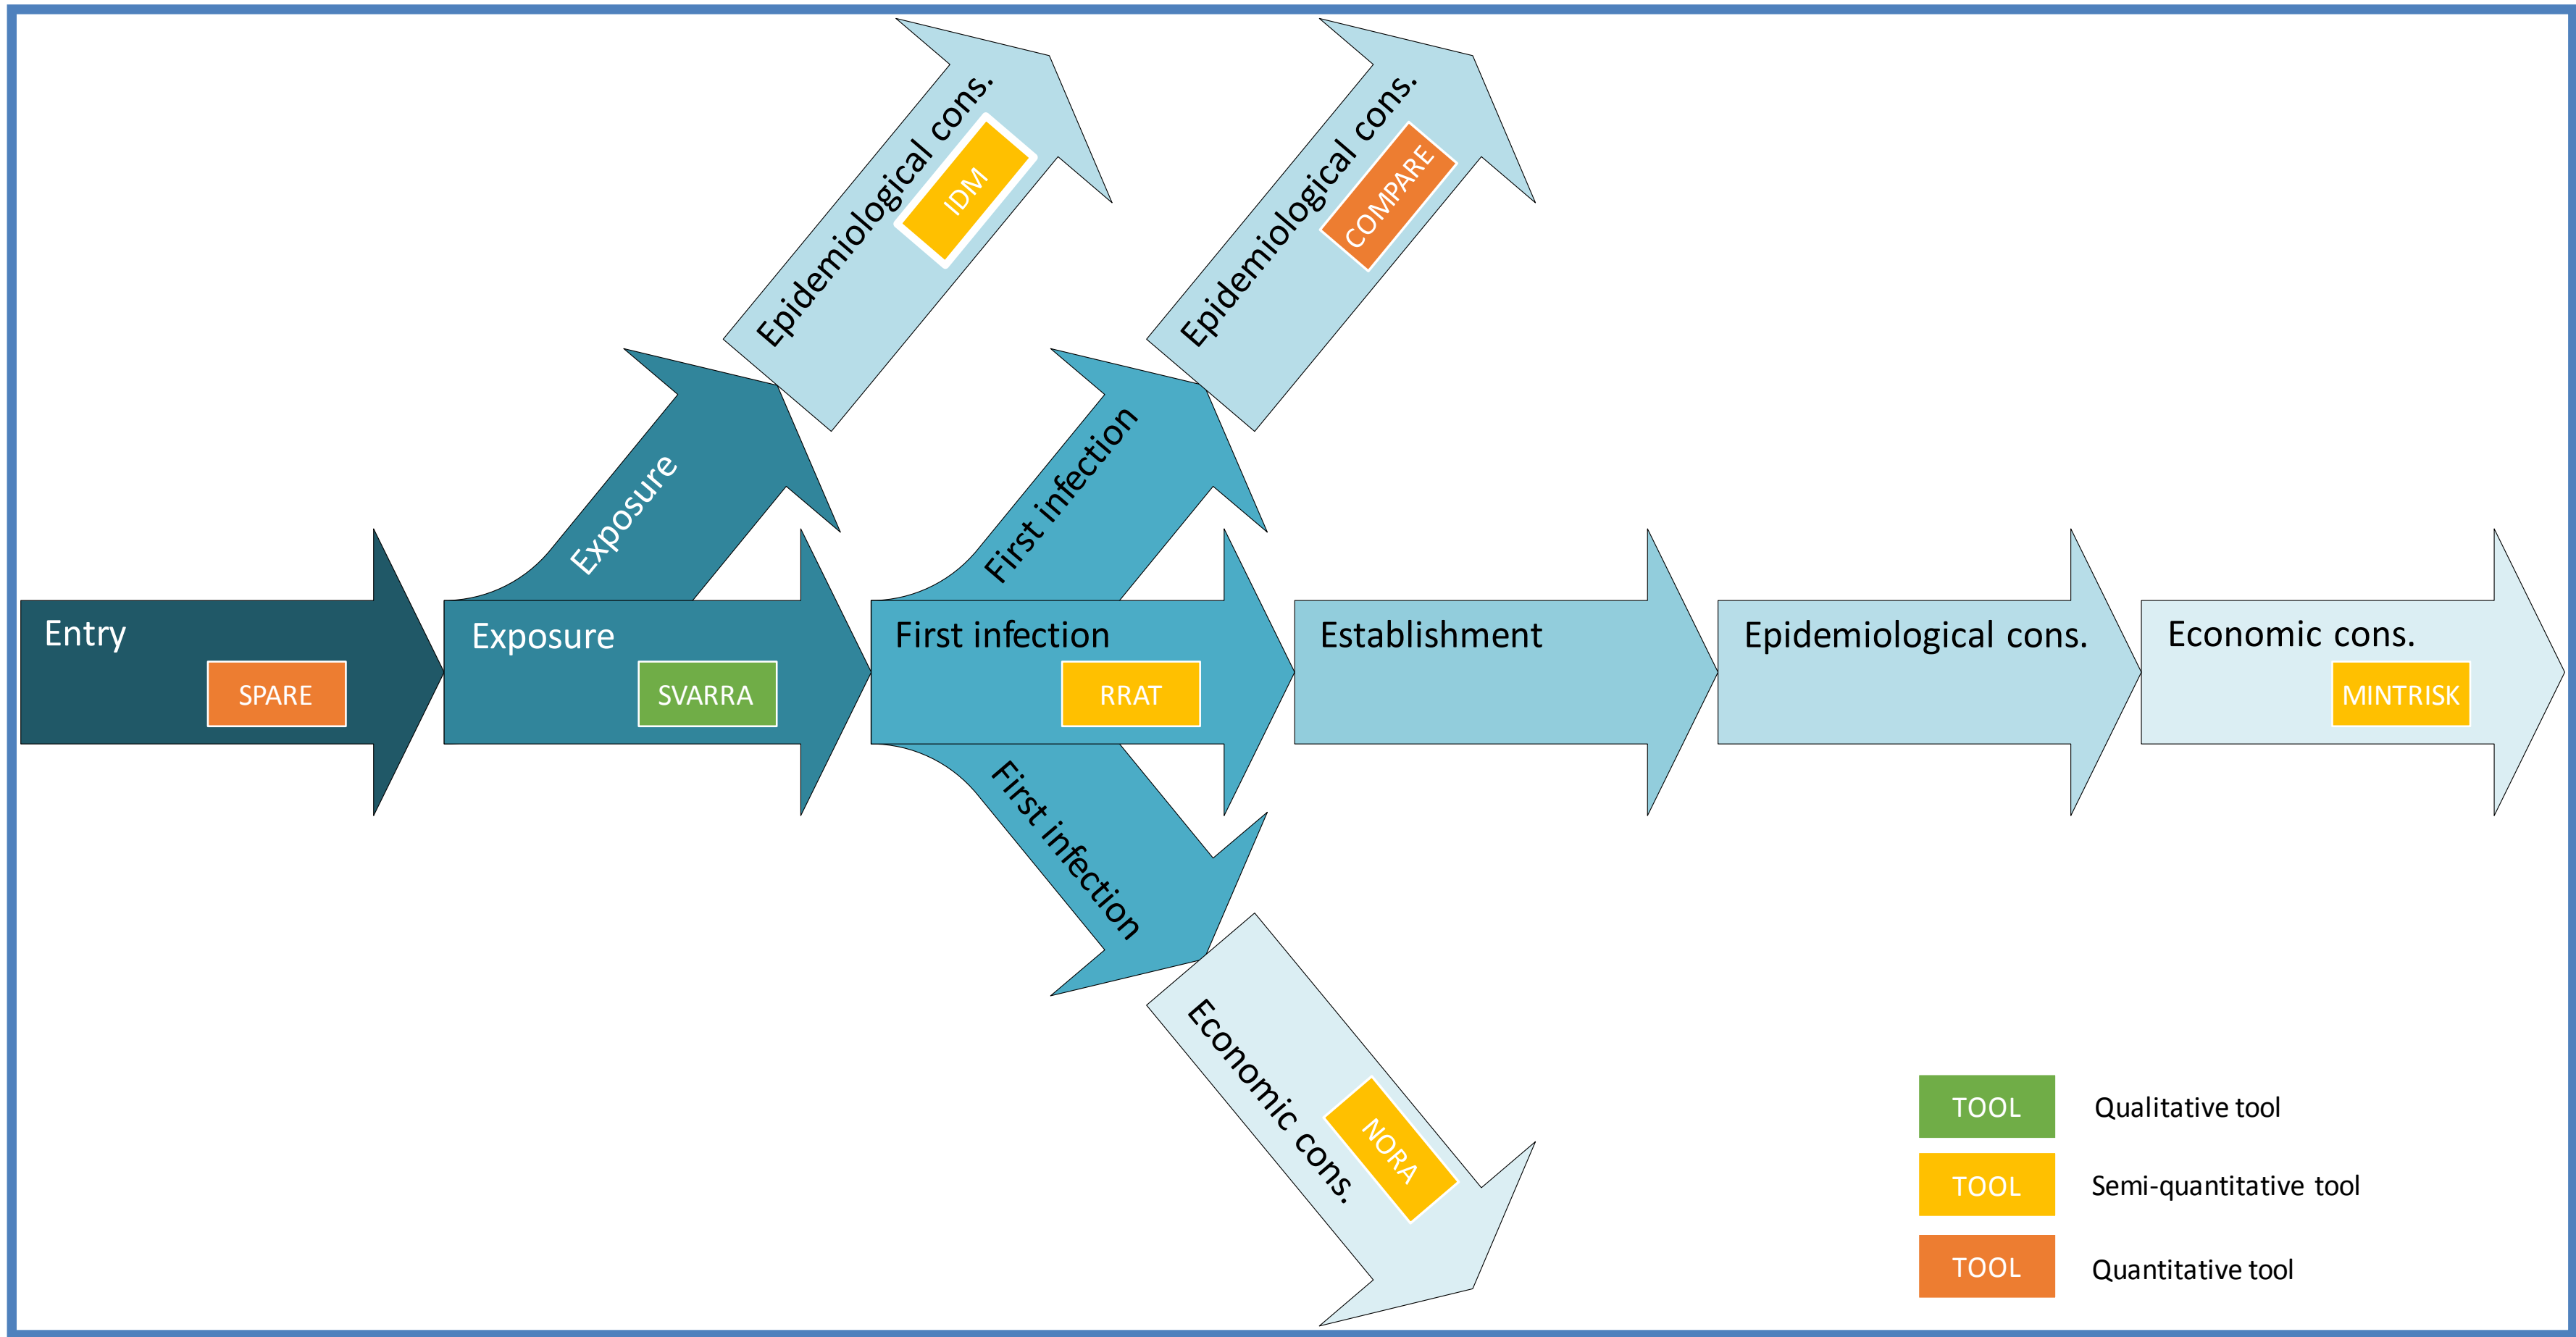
Epidemiological cons.
IDM
Epidemiological cons.
COMPARE
Exposure
First infection
Entry
SPARE
Exposure
SVARRA
First infection
RRAT
Establishment
Epidemiological cons.
Economic cons.
MINTRISK
First infection
Economic cons.
NORA

| TOOL | Qualitative tool |
|---|---|
| TOOL | Semi-quantitative tool |
| TOOL | Quantitative tool |